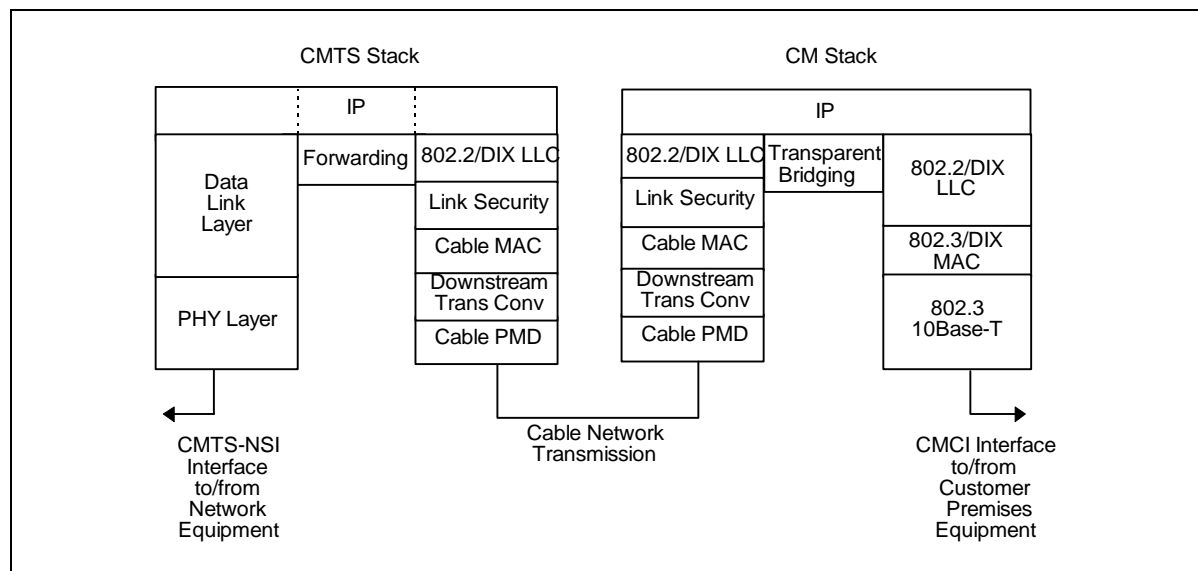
CMTS Stack

IP

Data Link Layer

PHY Layer

Forwarding

802.2/DIX LLC

Link Security

Cable MAC

Downstream Trans Conv

Cable PMD

CMTS-NSI Interface to/from Network Equipment

CM Stack

IP

802.2/DIX LLC

Link Security

Cable MAC

Downstream Trans Conv

Cable PMD

Transparent Bridging

802.2/DIX LLC

802.3/DIX MAC

802.3 10Base-T

Cable Network Transmission

CMCI Interface to/from Customer Premises Equipment